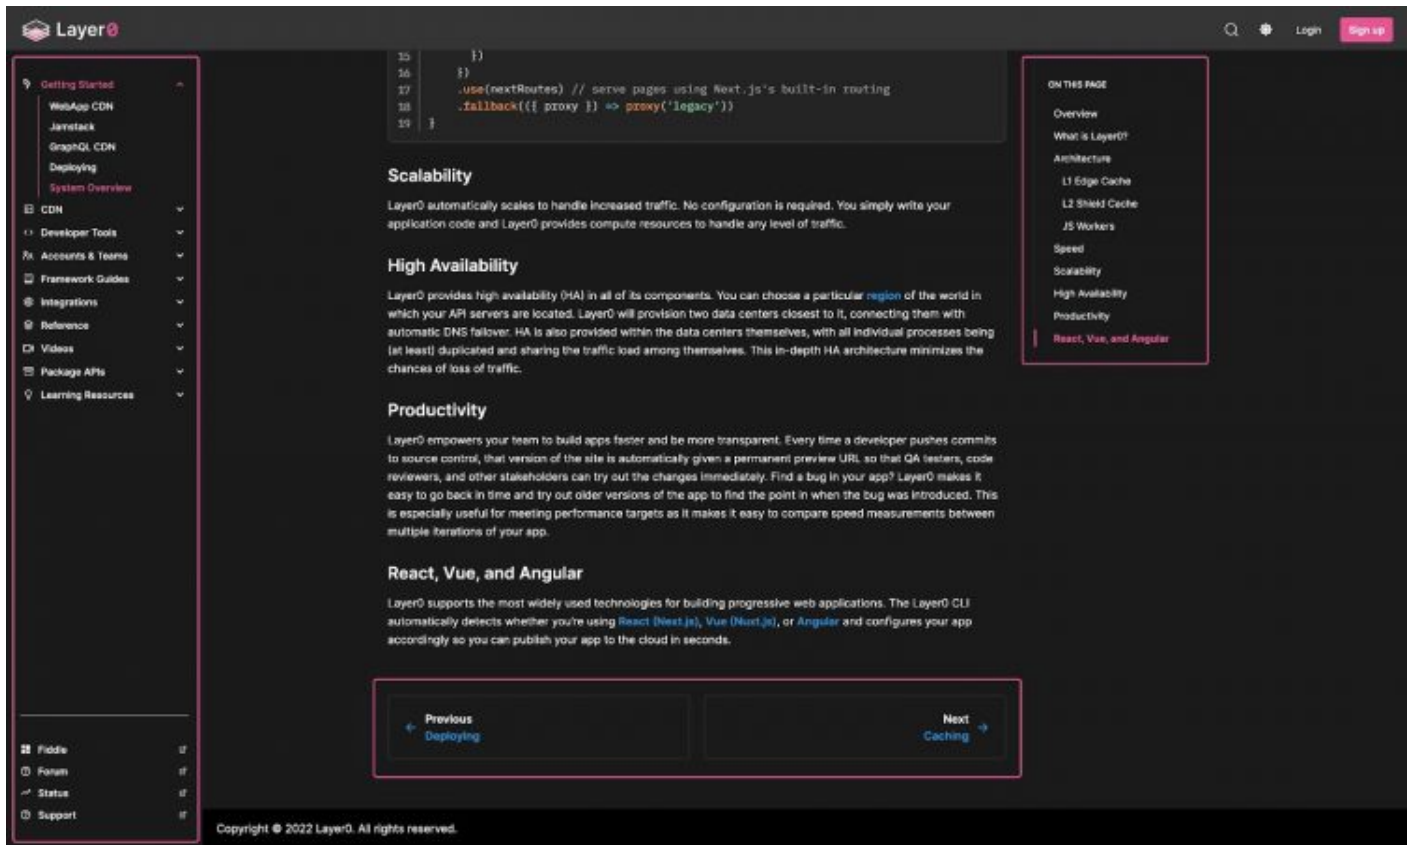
Layer0

Login Sign up

Getting Started
WebApp CDN
Jamstack
GraphQL CDN
Deploying
System Overview
CDN
Developer Tools
Accounts & Teams
Framework Guides
Integrations
Reference
Videos
Package APIs
Learning Resources

Fiddle
Forum
Status
Support

```
15        })
16      })
17      .use(nextRoutes) // serve pages using Next.js's built-in routing
18      .fallback(({ proxy }) => proxy('legacy'))
19  }
```

Scalability

Layer0 automatically scales to handle increased traffic. No configuration is required. You simply write your application code and Layer0 provides compute resources to handle any level of traffic.

High Availability

Layer0 provides high availability (HA) in all of its components. You can choose a particular region of the world in which your API servers are located. Layer0 will provision two data centers closest to it, connecting them with automatic DNS failover. HA is also provided within the data centers themselves, with all individual processes being (at least) duplicated and sharing the traffic load among themselves. This in-depth HA architecture minimizes the chances of loss of traffic.

Productivity

Layer0 empowers your team to build apps faster and be more transparent. Every time a developer pushes commits to source control, that version of the site is automatically given a permanent preview URL so that QA testers, code reviewers, and other stakeholders can try out the changes immediately. Find a bug in your app? Layer0 makes it easy to go back in time and try out older versions of the app to find the point in when the bug was introduced. This is especially useful for meeting performance targets as it makes it easy to compare speed measurements between multiple iterations of your app.

React, Vue, and Angular

Layer0 supports the most widely used technologies for building progressive web applications. The Layer0 CLI automatically detects whether you're using React (Next.js), Vue (Nuxt.js), or Angular and configures your app accordingly so you can publish your app to the cloud in seconds.

Previous
Deploying

Next
Caching

ON THIS PAGE
Overview
What is Layer0?
Architecture
L1 Edge Cache
L2 Shield Cache
JS Workers
Speed
Scalability
High Availability
Productivity
React, Vue, and Angular

Copyright © 2022 Layer0. All rights reserved.